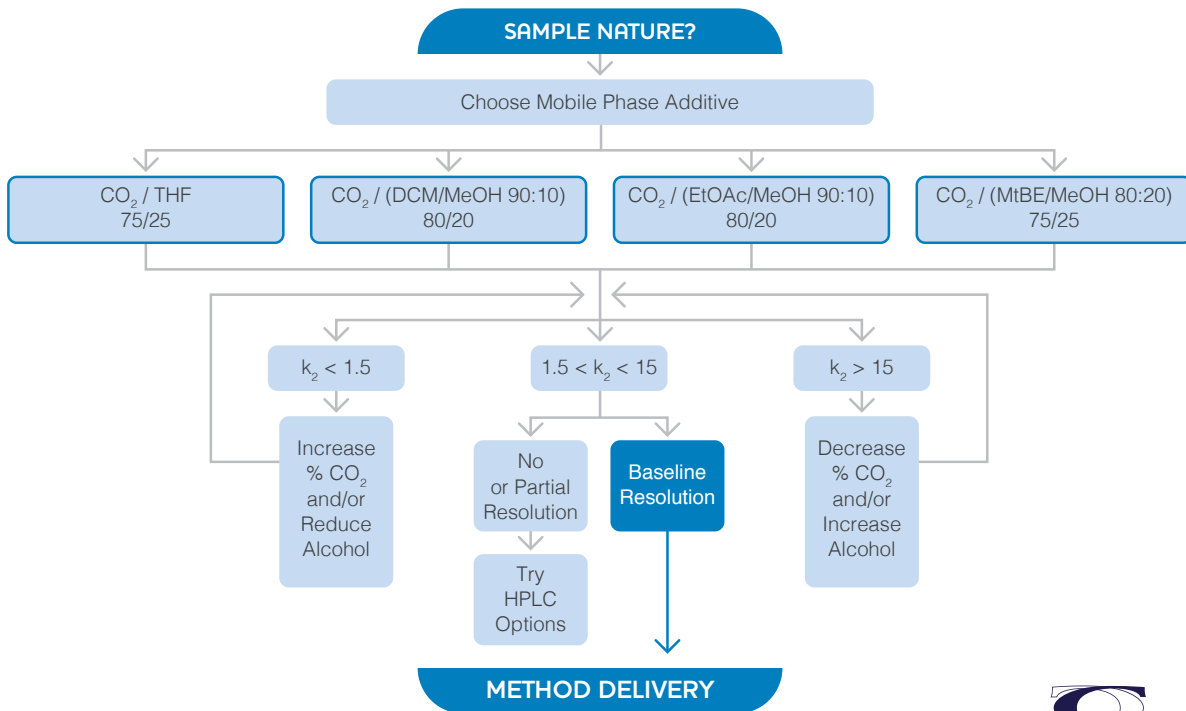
SAMPLE NATURE?

Choose Mobile Phase Additive

$CO_2$ / THF 75/25

$CO_2$ / (DCM/MeOH 90:10) 80/20

$CO_2$ / (EtOAc/MeOH 90:10) 80/20

$CO_2$ / (MtBE/MeOH 80:20) 75/25

$k_2 < 1.5$

$1.5 < k_2 < 15$

$k_2 > 15$

Increase % $CO_2$ and/or Reduce Alcohol

No or Partial Resolution

Baseline Resolution

Decrease % $CO_2$ and/or Increase Alcohol

Try HPLC Options

METHOD DELIVERY